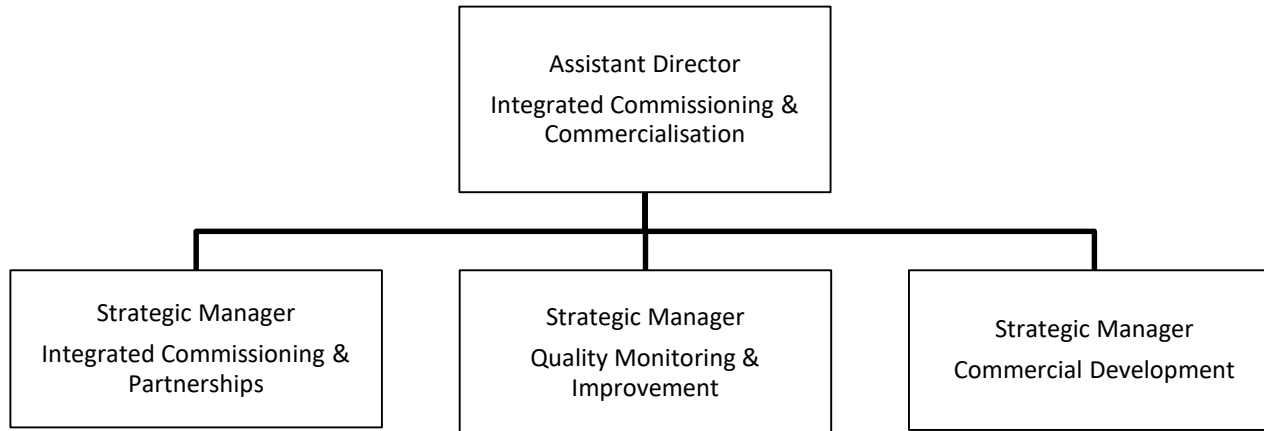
Assistant Director
Integrated Commissioning & Commercialisation

Strategic Manager
Integrated Commissioning & Partnerships

Strategic Manager
Quality Monitoring & Improvement

Strategic Manager
Commercial Development